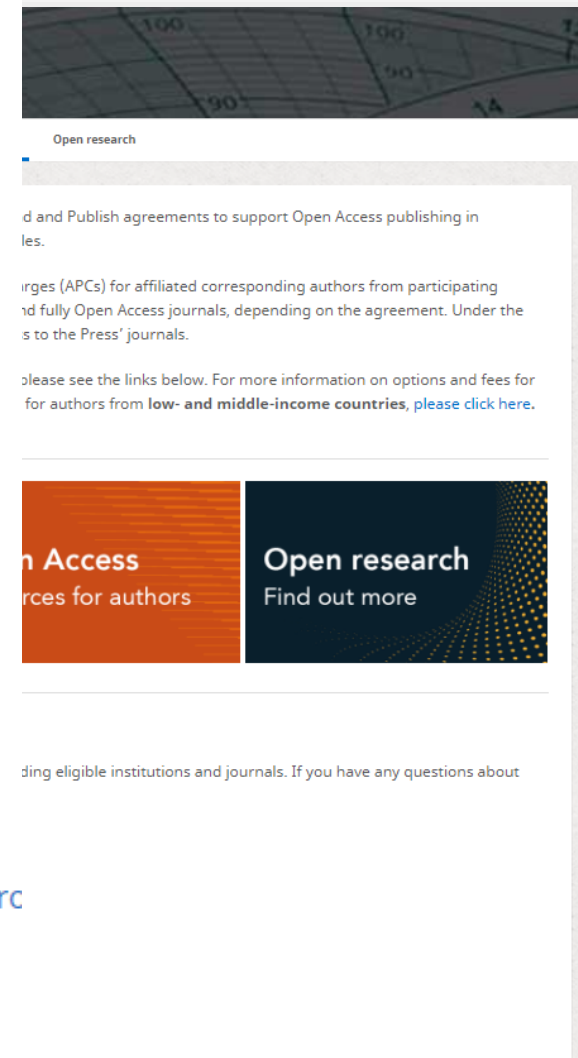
100
100
90
90
14

Open research

d and Publish agreements to support Open Access publishing in les.

rges (APCs) for affiliated corresponding authors from participating nd fully Open Access journals, depending on the agreement. Under the s to the Press' journals.

please see the links below. For more information on options and fees for for authors from **low- and middle-income countries**, please click here.

n Access
rces for authors

Open research
Find out more

ding eligible institutions and journals. If you have any questions about

rc